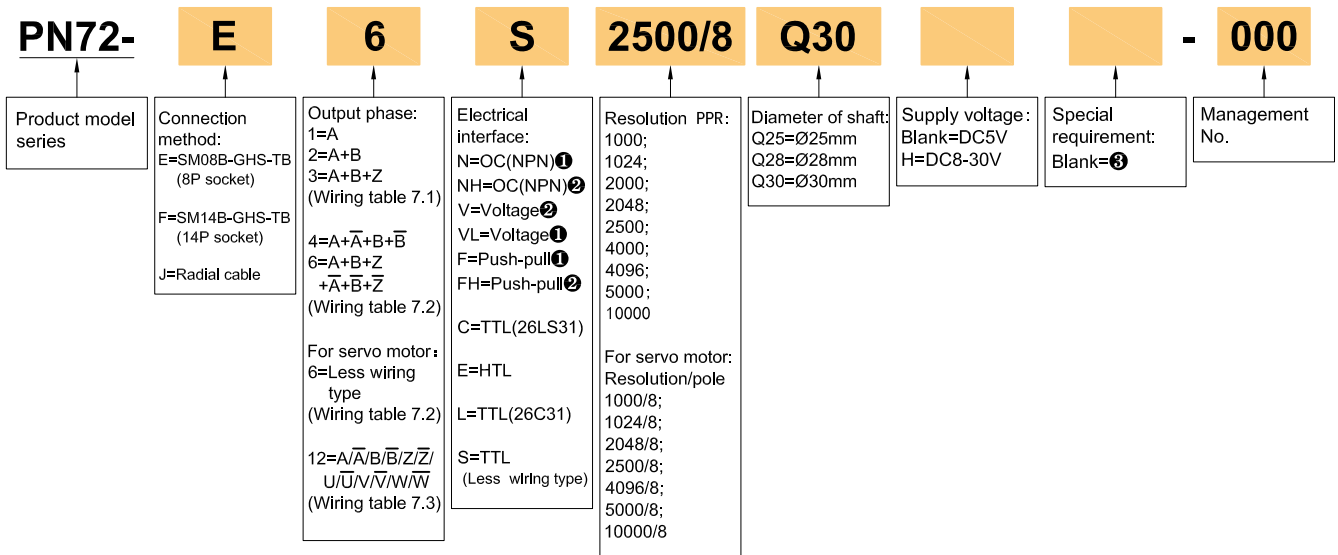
PN72- E 6 S 2500/8 Q30 - 000

Product model series

Connection method:
E=SM08B-GHS-TB (8P socket)
F=SM14B-GHS-TB (14P socket)
J=Radial cable

Output phase:
1=A
2=A+B
3=A+B+Z
(Wiring table 7.1)
4=A+$\overline{A}$+B+$\overline{B}$
6=A+B+Z +$\overline{A}$+$\overline{B}$+$\overline{Z}$
(Wiring table 7.2)
For servo motor：
6=Less wiring type
(Wiring table 7.2)
12=A/$\overline{A}$/B/$\overline{B}$/Z/$\overline{Z}$/ U/$\overline{U}$/V/$\overline{V}$/W/$\overline{W}$
(Wiring table 7.3)

Electrical interface:
N=OC(NPN)❶
NH=OC(NPN)❷
V=Voltage❷
VL=Voltage❶
F=Push-pull❶
FH=Push-pull❷
C=TTL(26LS31)
E=HTL
L=TTL(26C31)
S=TTL (Less wiring type)

Resolution PPR:
1000;
1024;
2000;
2048;
2500;
4000;
4096;
5000;
10000
For servo motor:
Resolution/pole
1000/8;
1024/8;
2048/8;
2500/8;
4096/8;
5000/8;
10000/8

Diameter of shaft:
Q25=Ø25mm
Q28=Ø28mm
Q30=Ø30mm

Supply voltage:
Blank=DC5V
H=DC8-30V

Special requirement:
Blank=❸

Management No.